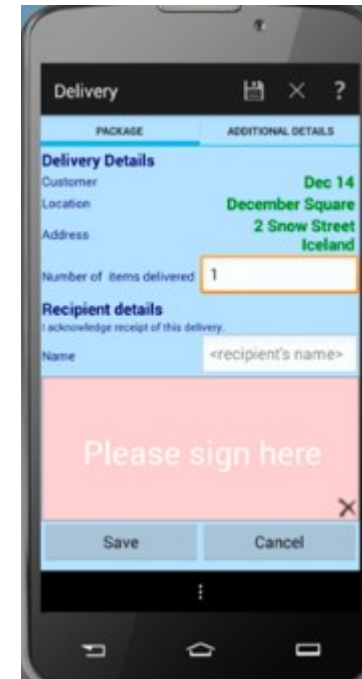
Delivery

PACKAGE

ADDITIONAL DETAILS

Delivery Details

Customer Dec 14

Location December Square

Address 2 Snow Street Iceland

Number of items delivered 1

Recipient details

I acknowledge receipt of this delivery.

Name <recipient's name>

Please sign here

Save

Cancel